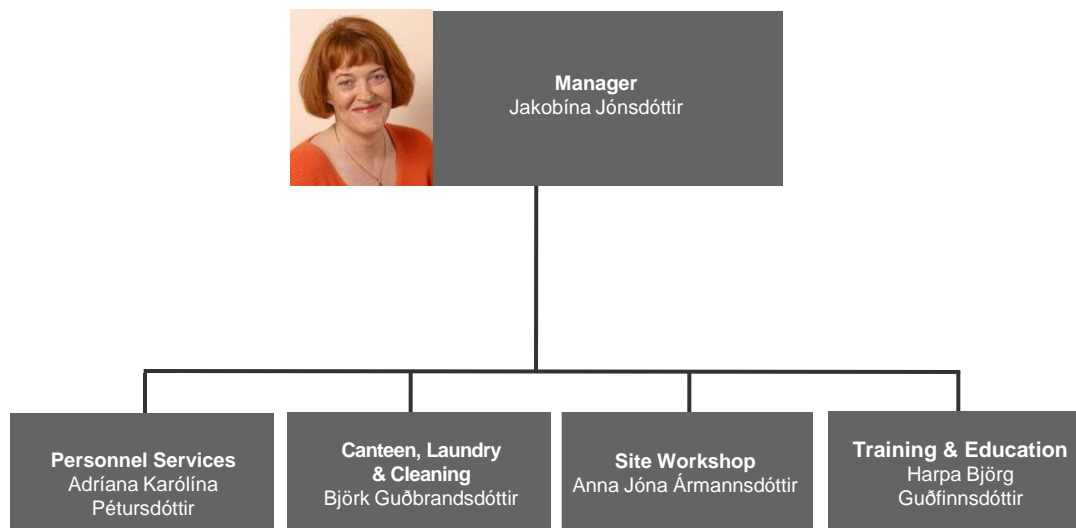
**Manager**
Jakobína Jónsdóttir

**Personnel Services**
Adríana Karólína Pétursdóttir

**Canteen, Laundry & Cleaning**
Björk Guðbrandsdóttir

**Site Workshop**
Anna Jóna Ármannsdóttir

**Training & Education**
Harpa Björg Guðfinnsdóttir